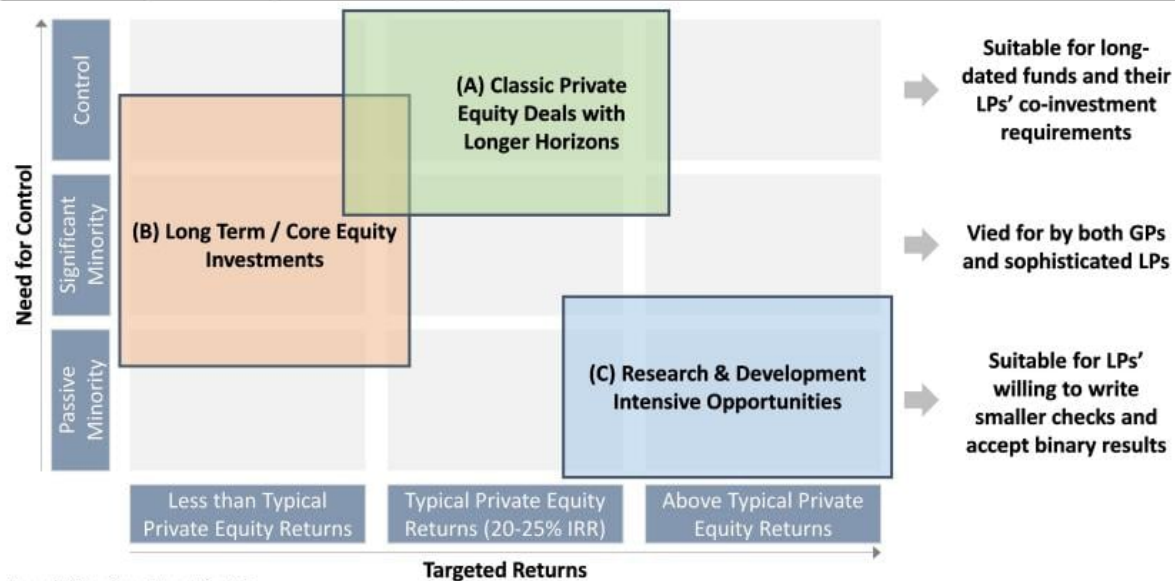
Need for Control

Control

Significant Minority

Passive Minority

(A) Classic Private Equity Deals with Longer Horizons

(B) Long Term / Core Equity Investments

(C) Research & Development Intensive Opportunities

Suitable for long-dated funds and their LPs' co-investment requirements

Vied for by both GPs and sophisticated LPs

Suitable for LPs' willing to write smaller checks and accept binary results

Less than Typical Private Equity Returns

Typical Private Equity Returns (20-25% IRR)

Above Typical Private Equity Returns

Targeted Returns

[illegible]